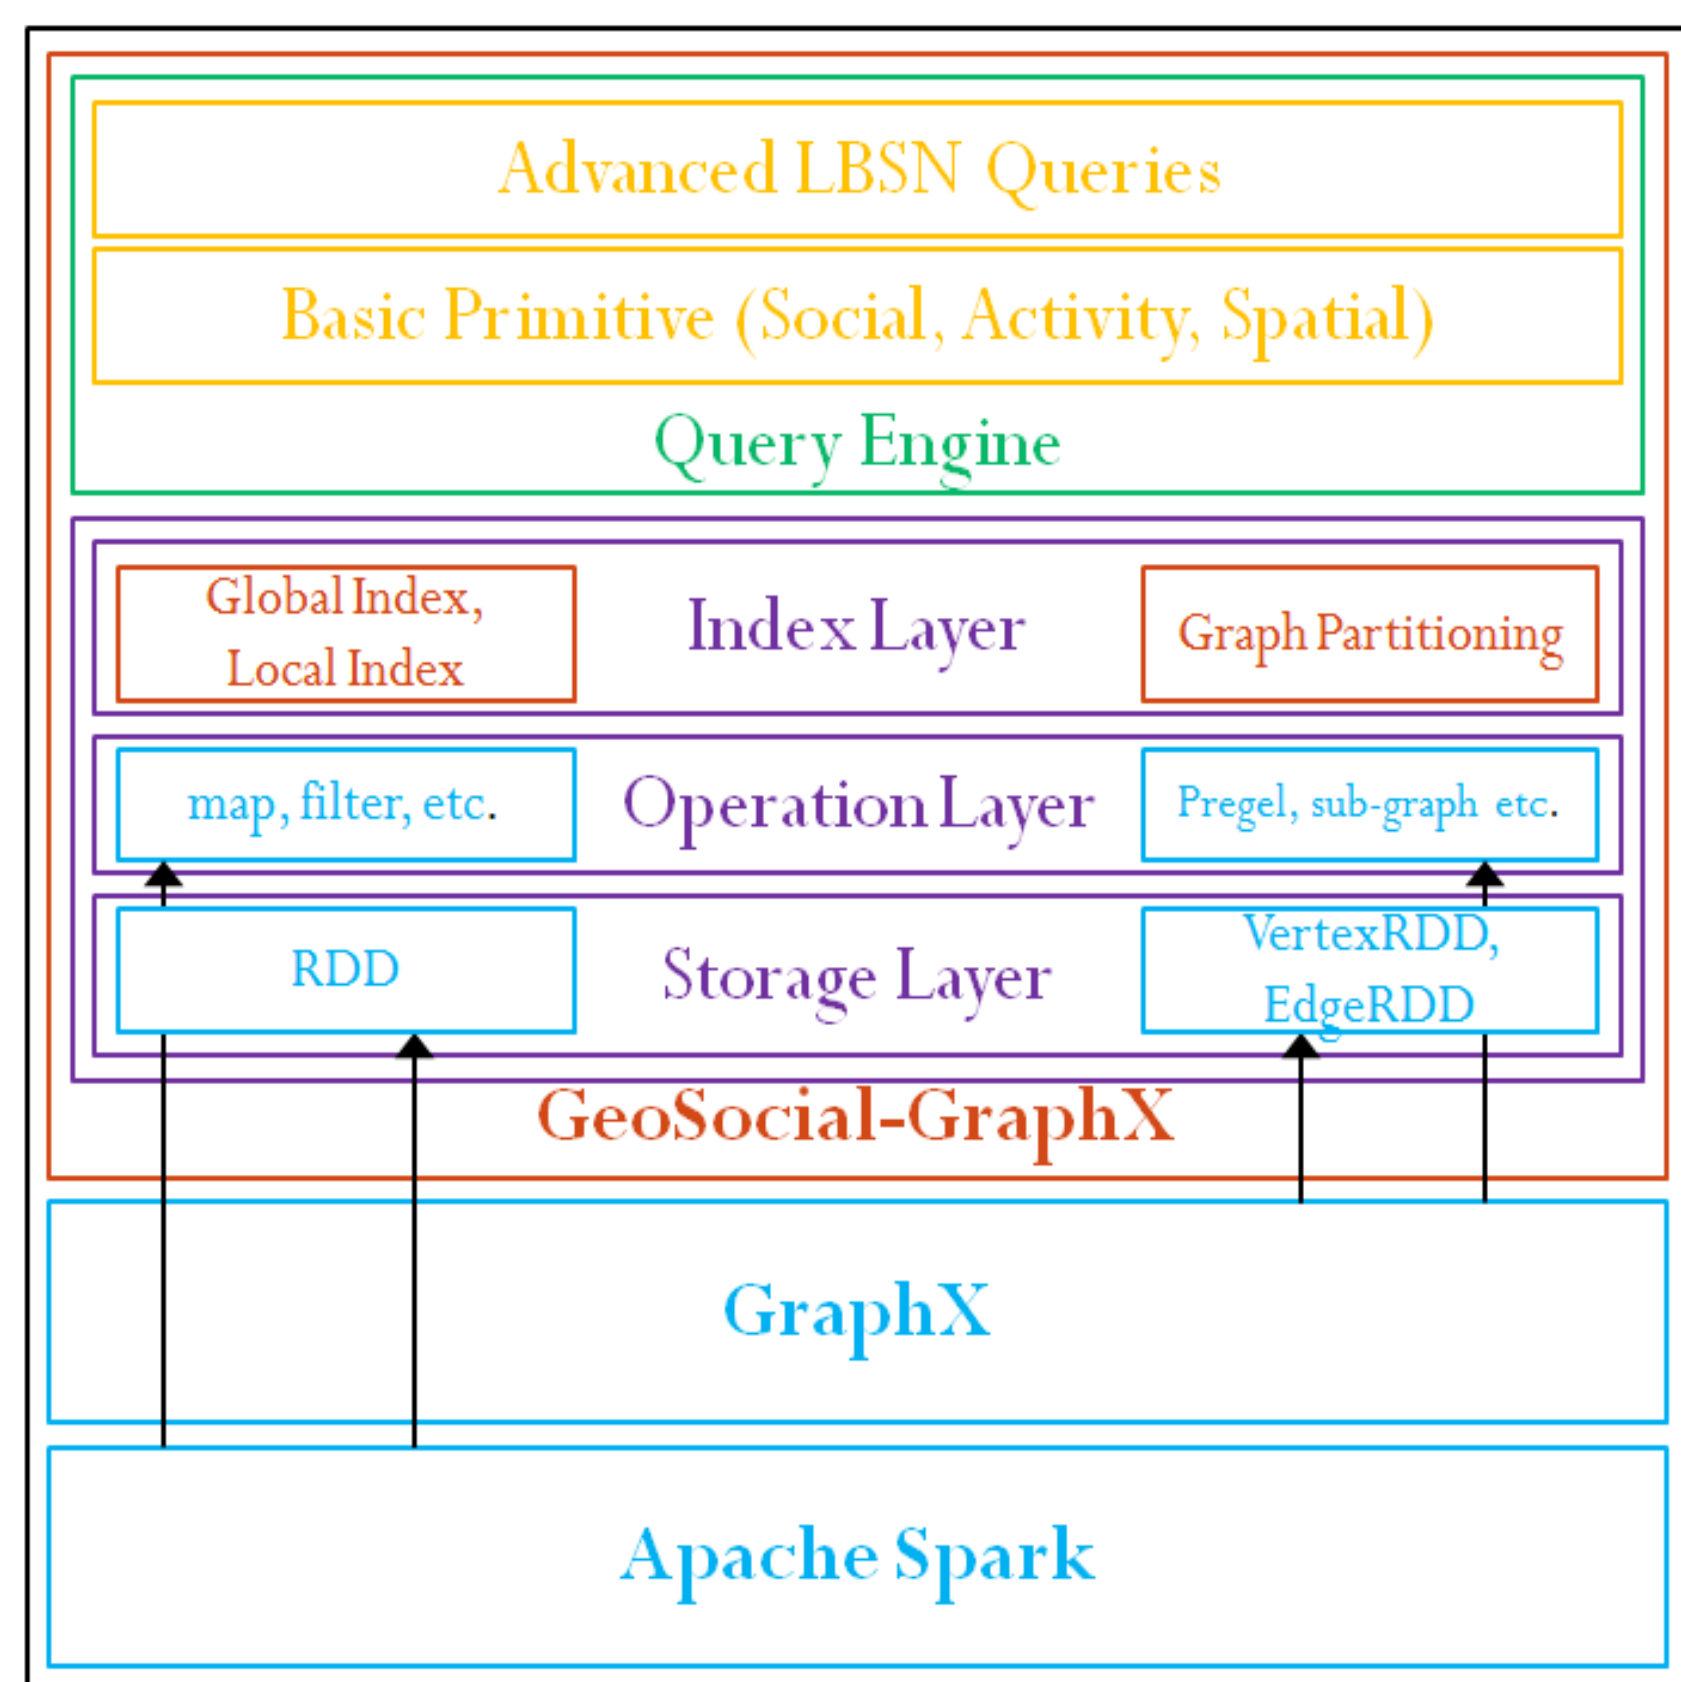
Advanced LBSN Queries

Basic Primitive (Social, Activity, Spatial)

Query Engine

Global Index, Local Index

Index Layer

Graph Partitioning

map, filter, etc.

Operation Layer

Pregel, sub-graph etc.

RDD

Storage Layer

VertexRDD, EdgeRDD

GeoSocial-GraphX

GraphX

Apache Spark